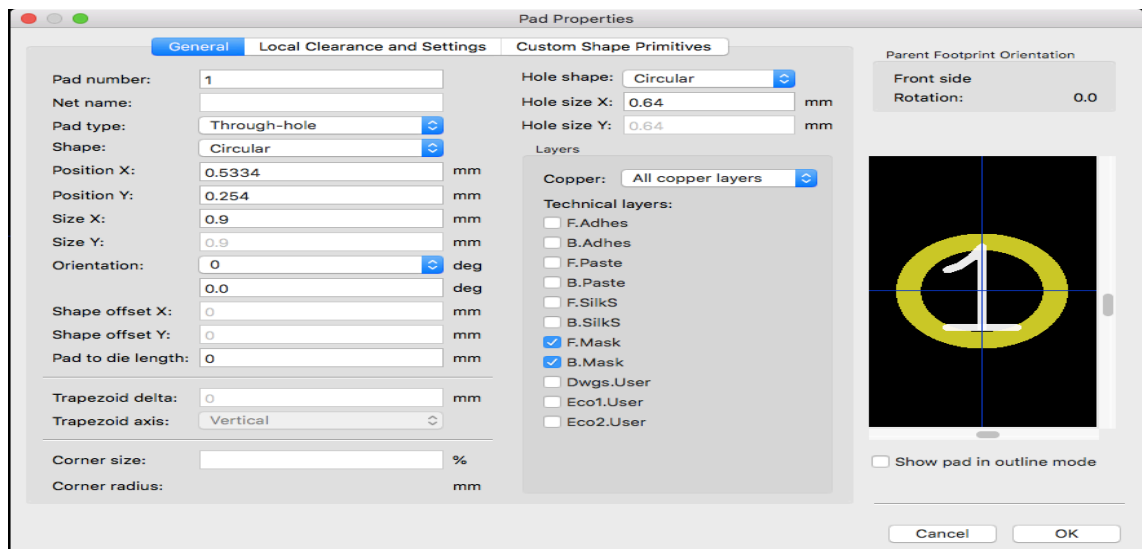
Pad Properties

General | Local Clearance and Settings | Custom Shape Primitives

Pad number: 1
Net name:
Pad type: Through-hole
Shape: Circular
Position X: 0.5334 mm
Position Y: 0.254 mm
Size X: 0.9 mm
Size Y: 0.9 mm
Orientation: 0 deg
0.0 deg
Shape offset X: 0 mm
Shape offset Y: 0 mm
Pad to die length: 0 mm

Trapezoid delta: 0 mm
Trapezoid axis: Vertical

Corner size: %
Corner radius: mm

Hole shape: Circular
Hole size X: 0.64 mm
Hole size Y: 0.64 mm

Layers
Copper: All copper layers
Technical layers:
F.Adhes
B.Adhes
F.Paste
B.Paste
F.SilkS
B.SilkS
F.Mask
B.Mask
Dwgs.User
Eco1.User
Eco2.User

Parent Footprint Orientation
Front side
Rotation: 0.0

1

Show pad in outline mode

Cancel
OK